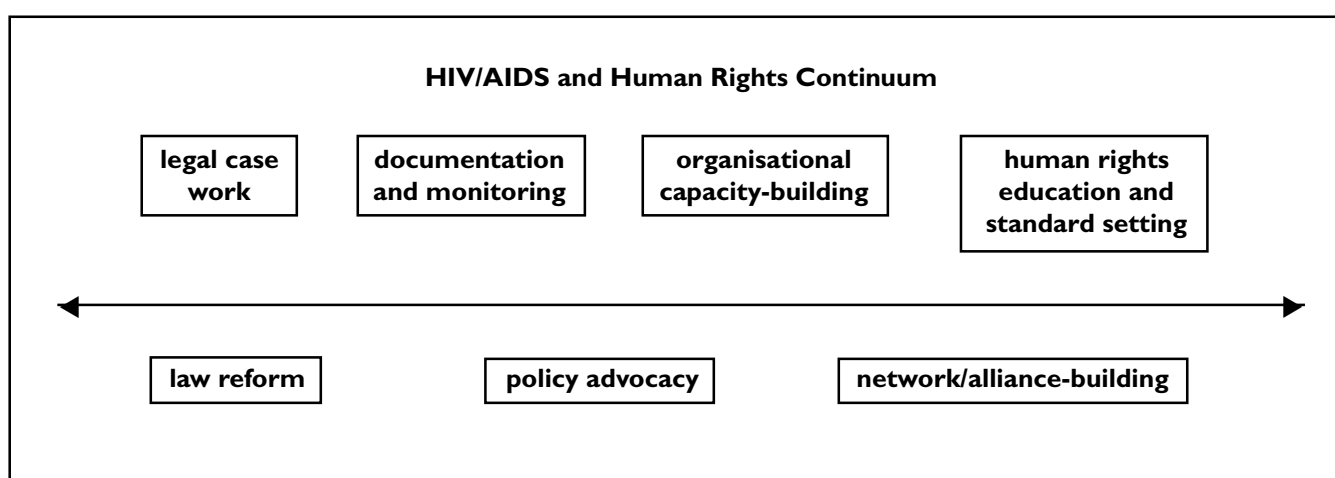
HIV/AIDS and Human Rights Continuum

legal case work

documentation and monitoring

organisational capacity-building

human rights education and standard setting

law reform

policy advocacy

network/alliance-building